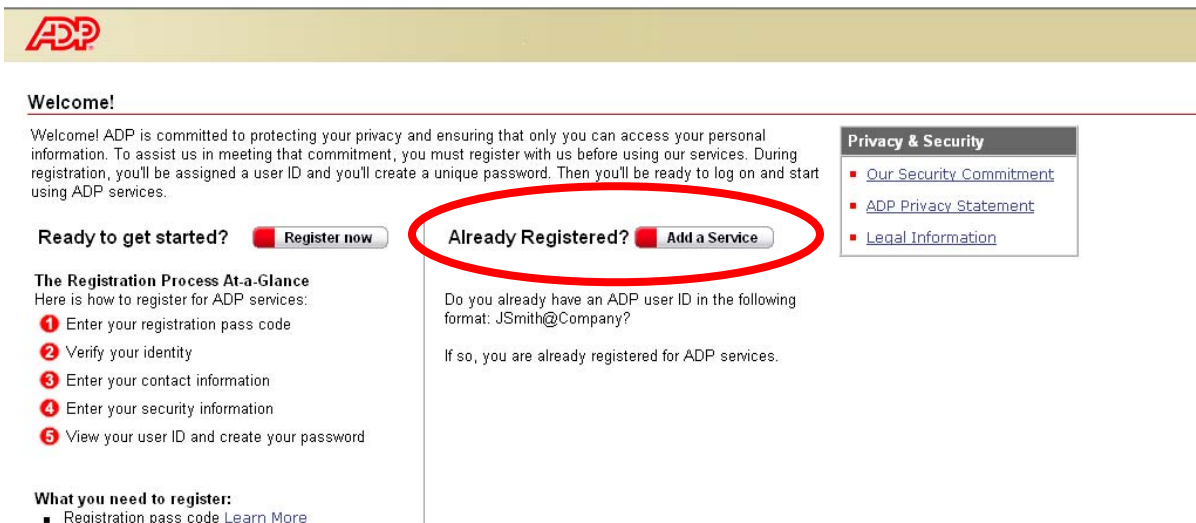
ADP

Welcome!

Welcome! ADP is committed to protecting your privacy and ensuring that only you can access your personal information. To assist us in meeting that commitment, you must register with us before using our services. During registration, you'll be assigned a user ID and you'll create a unique password. Then you'll be ready to log on and start using ADP services.

Privacy & Security
- Our Security Commitment
- ADP Privacy Statement
- Legal Information

Ready to get started? Register now

The Registration Process At-a-Glance
Here is how to register for ADP services:
1 Enter your registration pass code
2 Verify your identity
3 Enter your contact information
4 Enter your security information
5 View your user ID and create your password

What you need to register:
- Registration pass code Learn More

Already Registered? Add a Service

Do you already have an ADP user ID in the following format: JSmith@Company?

If so, you are already registered for ADP services.